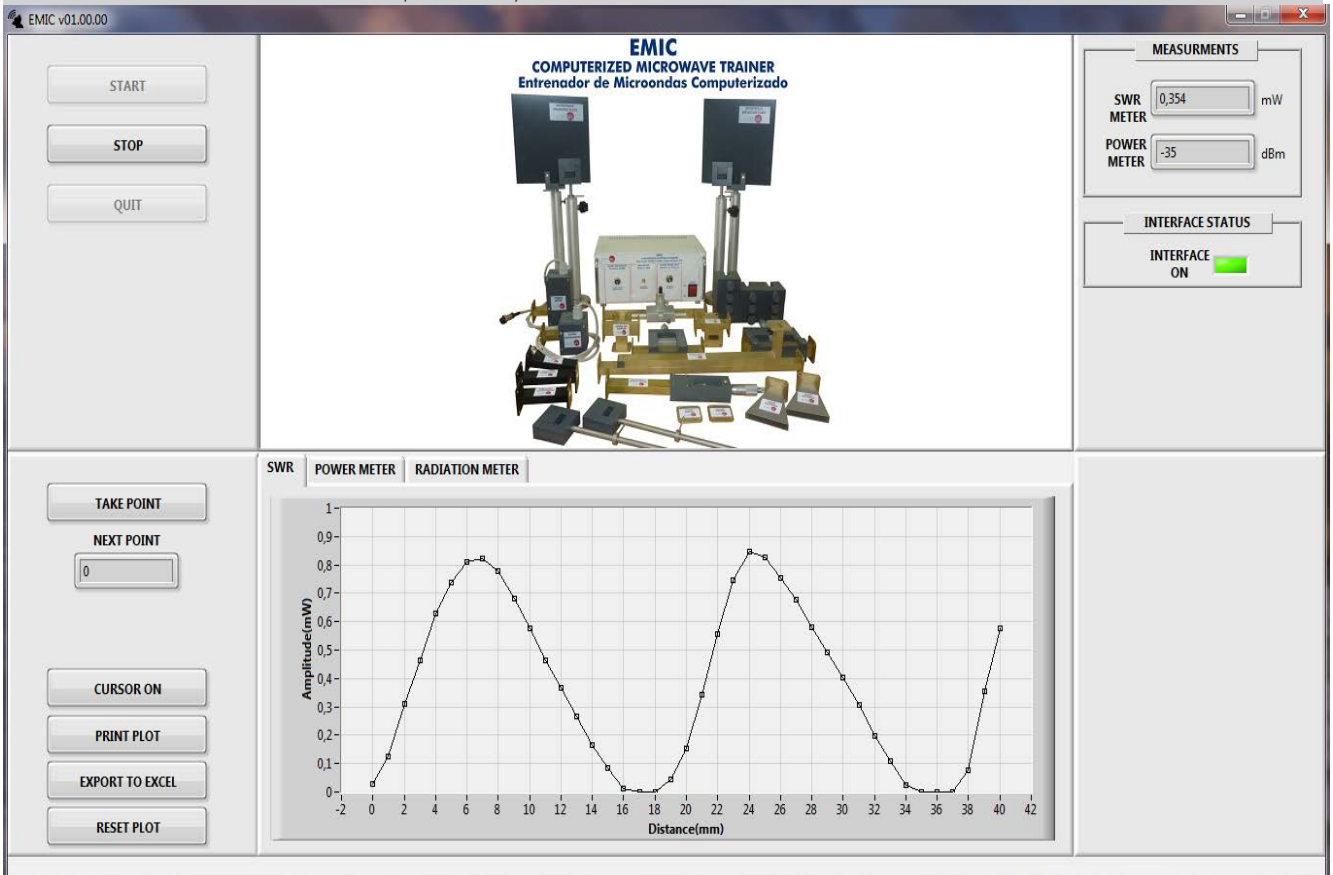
EMIC v01.00.00

START

STOP

QUIT

EMIC
COMPUTERIZED MICROWAVE TRAINER
Entrenador de Microondas Computerizado

MEASURMENTS

SWR METER 0,354 mW

POWER METER -35 dBm

INTERFACE STATUS

INTERFACE ON

TAKE POINT

NEXT POINT

0

CURSOR ON

PRINT PLOT

EXPORT TO EXCEL

RESET PLOT

SWR | POWER METER | RADIATION METER

Amplitude(mW)

1
0,9
0,8
0,7
0,6
0,5
0,4
0,3
0,2
0,1
0

-2 0 2 4 6 8 10 12 14 16 18 20 22 24 26 28 30 32 34 36 38 40 42

Distance(mm)